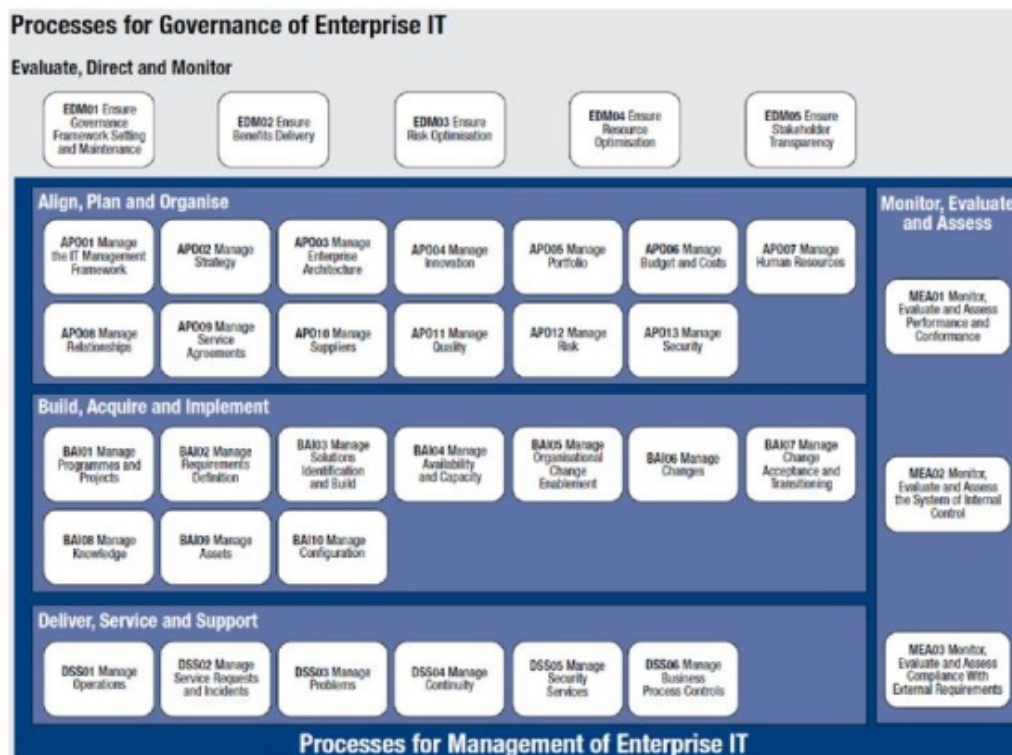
Processes for Governance of Enterprise IT

Evaluate, Direct and Monitor

EDM01 Ensure Governance Framework Setting and Maintenance

EDM02 Ensure Benefits Delivery

EDM03 Ensure Risk Optimisation

EDM04 Ensure Resource Optimisation

EDM05 Ensure Stakeholder Transparency

Align, Plan and Organise

APO01 Manage the IT Management Framework

APO02 Manage Strategy

APO03 Manage Enterprise Architecture

APO04 Manage Innovation

APO05 Manage Portfolio

APO06 Manage Budget and Costs

APO07 Manage Human Resources

APO08 Manage Relationships

APO09 Manage Service Agreements

APO10 Manage Suppliers

APO11 Manage Quality

APO12 Manage Risk

APO13 Manage Security

Build, Acquire and Implement

BAI01 Manage Programmes and Projects

BAI02 Manage Requirements Definition

BAI03 Manage Solutions Identification and Build

BAI04 Manage Availability and Capacity

BAI05 Manage Organisational Change Enablement

BAI06 Manage Changes

BAI07 Manage Change Acceptance and Transitioning

BAI08 Manage Knowledge

BAI09 Manage Assets

BAI10 Manage Configuration

Deliver, Service and Support

DSS01 Manage Operations

DSS02 Manage Service Requests and Incidents

DSS03 Manage Problems

DSS04 Manage Continuity

DSS05 Manage Security Services

DSS06 Manage Business Process Controls

Monitor, Evaluate and Assess

MEA01 Monitor, Evaluate and Assess Performance and Conformance

MEA02 Monitor, Evaluate and Assess the System of Internal Control

MEA03 Monitor, Evaluate and Assess Compliance With External Requirements

Processes for Management of Enterprise IT